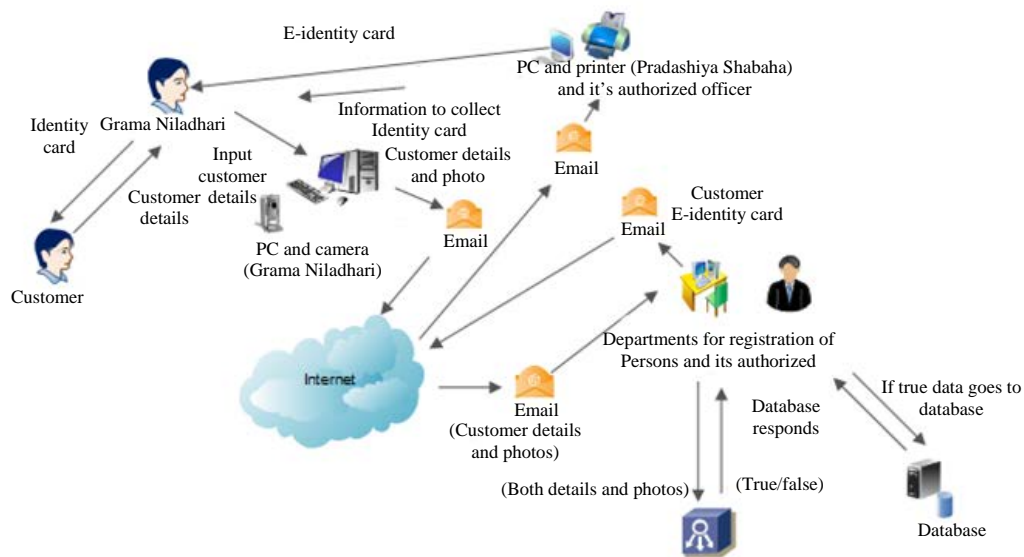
E-identity card

PC and printer (Pradashiya Shabaha) and it's authorized officer

Grama Niladhari

Identity card

Information to collect Identity card

Input customer details

Customer details and photo

Customer details

Email

Email

Customer E-identity card

Email

PC and camera (Grama Niladhari)

Customer

Internet

Departments for registration of Persons and its authorized

If true data goes to database

Email (Customer details and photos)

Database responds

(Both details and photos)

(True/false)

Database